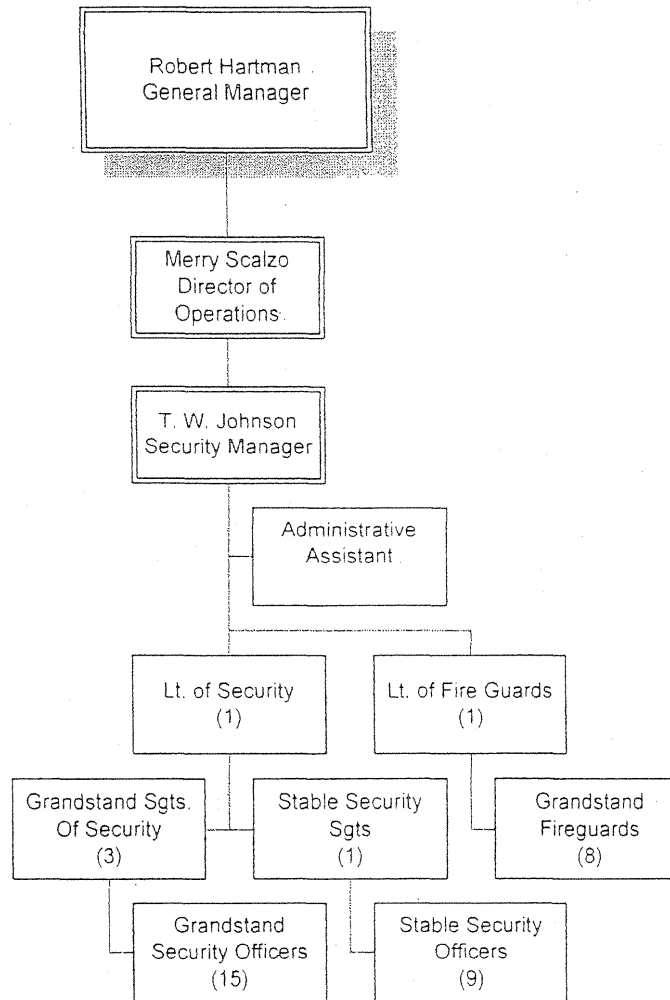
Robert Hartman
General Manager

Merry Scalzo
Director of
Operations

T. W. Johnson
Security Manager

Administrative
Assistant

Lt. of Security
(1)

Lt. of Fire Guards
(1)

Grandstand Sgts.
Of Security
(3)

Stable Security
Sgts
(1)

Grandstand
Fireguards
(8)

Grandstand
Security Officers
(15)

Stable Security
Officers
(9)